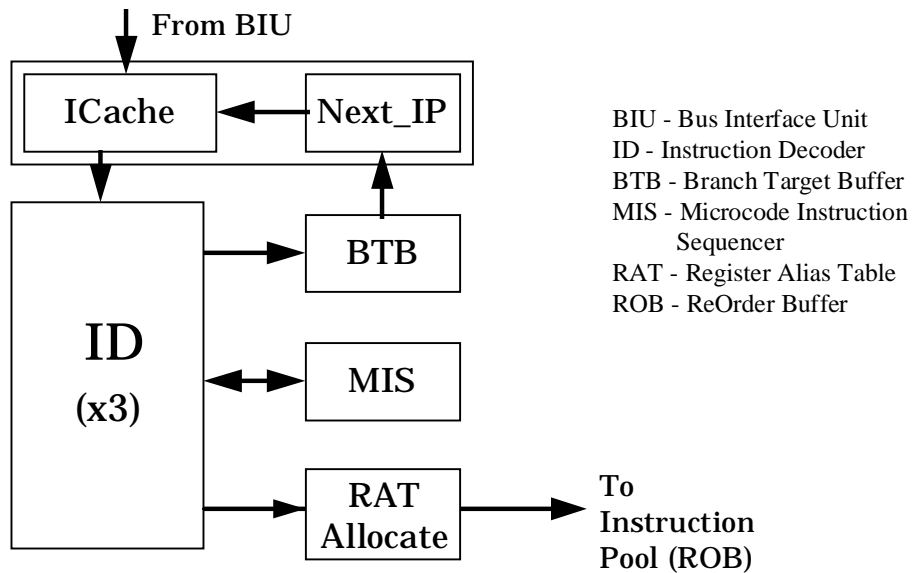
From BIU

ICache

Next_IP

ID
(x3)

BTB

MIS

RAT
Allocate

To
Instruction
Pool (ROB)

BIU - Bus Interface Unit
ID - Instruction Decoder
BTB - Branch Target Buffer
MIS - Microcode Instruction Sequencer
RAT - Register Alias Table
ROB - ReOrder Buffer